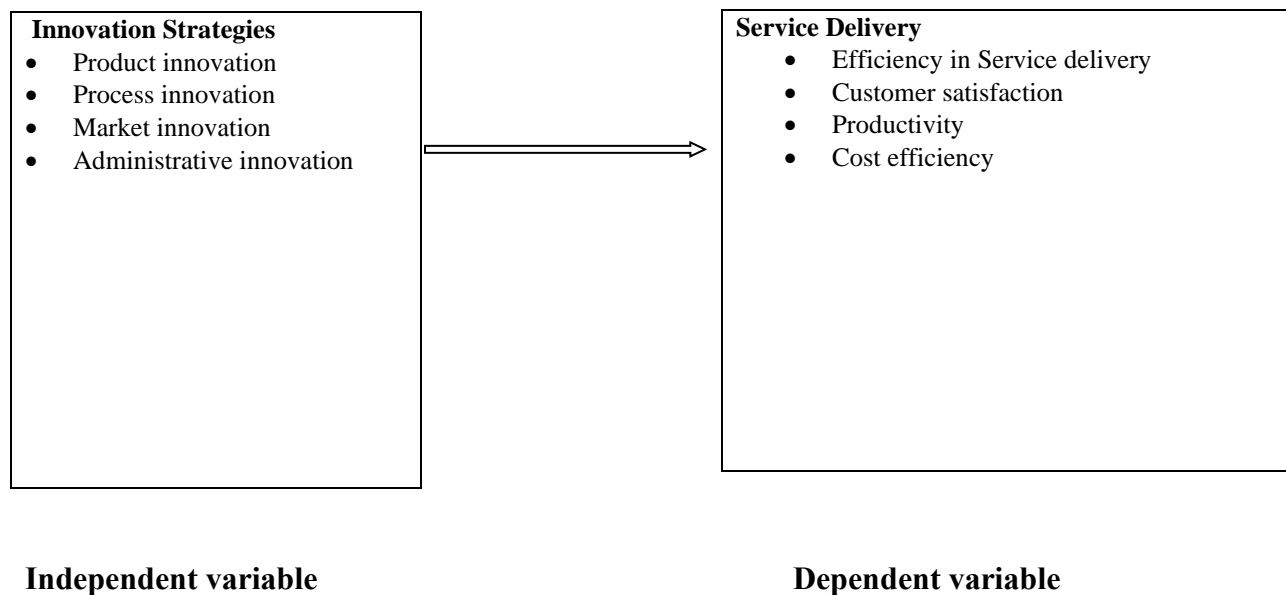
**Innovation Strategies**
- Product innovation
- Process innovation
- Market innovation
- Administrative innovation

**Service Delivery**
- Efficiency in Service delivery
- Customer satisfaction
- Productivity
- Cost efficiency

**Independent variable**

**Dependent variable**